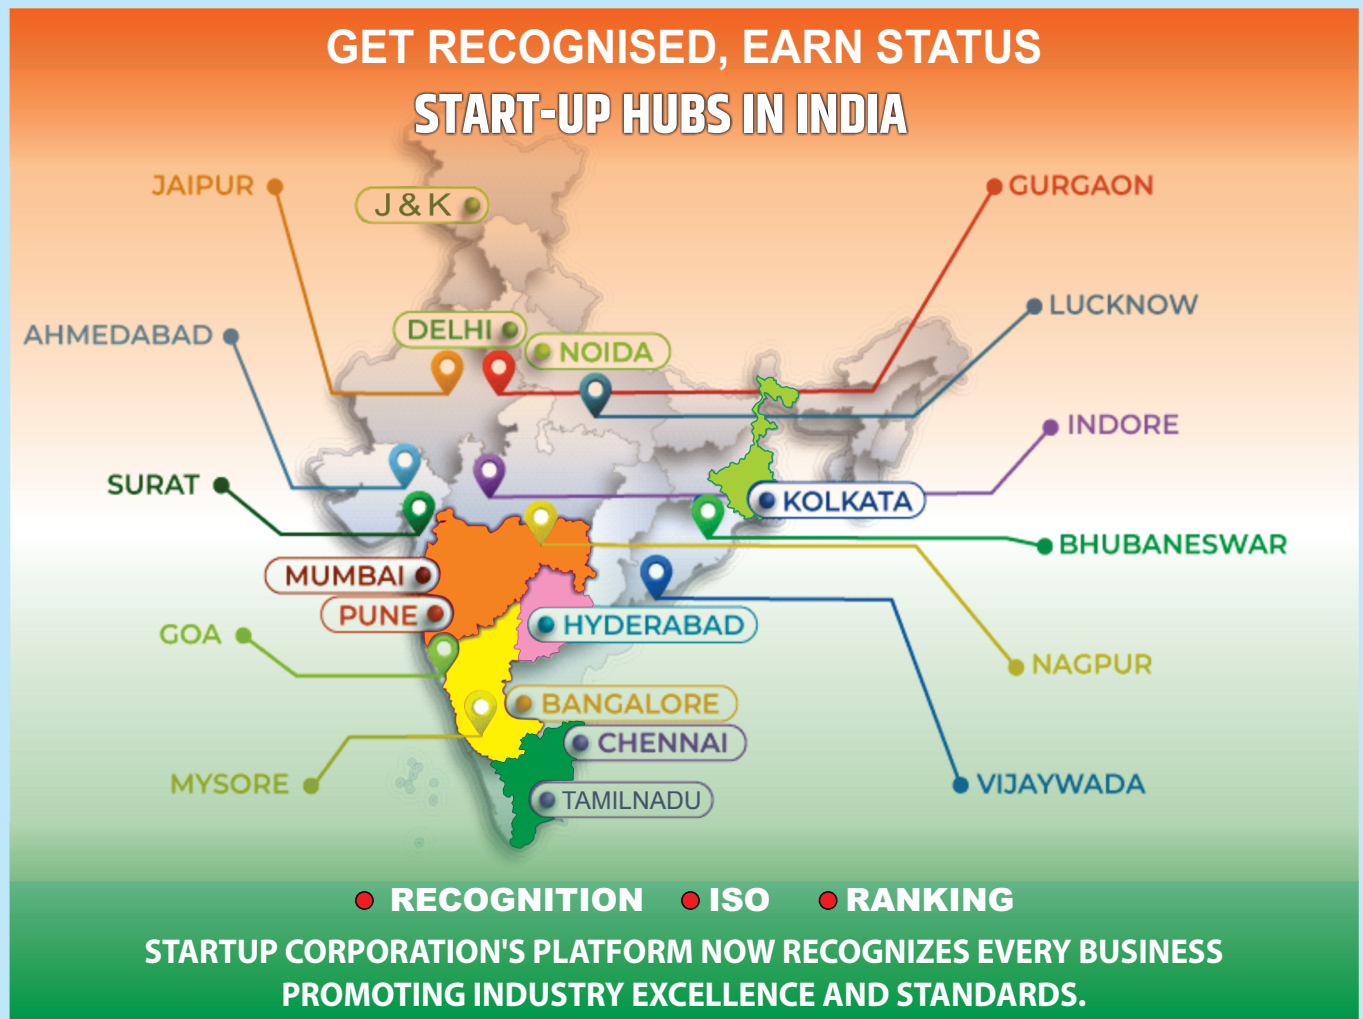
GET RECOGNISED, EARN STATUS

START-UP HUBS IN INDIA

JAIPUR

J & K

GURGAON

LUCKNOW

AHMEDABAD

DELHI

NOIDA

INDORE

SURAT

KOLKATA

BHUBANESWAR

MUMBAI

PUNE

HYDERABAD

GOA

NAGPUR

BANGALORE

CHENNAI

MYSORE

VIJAYWADA

TAMILNADU

RECOGNITION ISO RANKING

STARTUP CORPORATION'S PLATFORM NOW RECOGNIZES EVERY BUSINESS PROMOTING INDUSTRY EXCELLENCE AND STANDARDS.